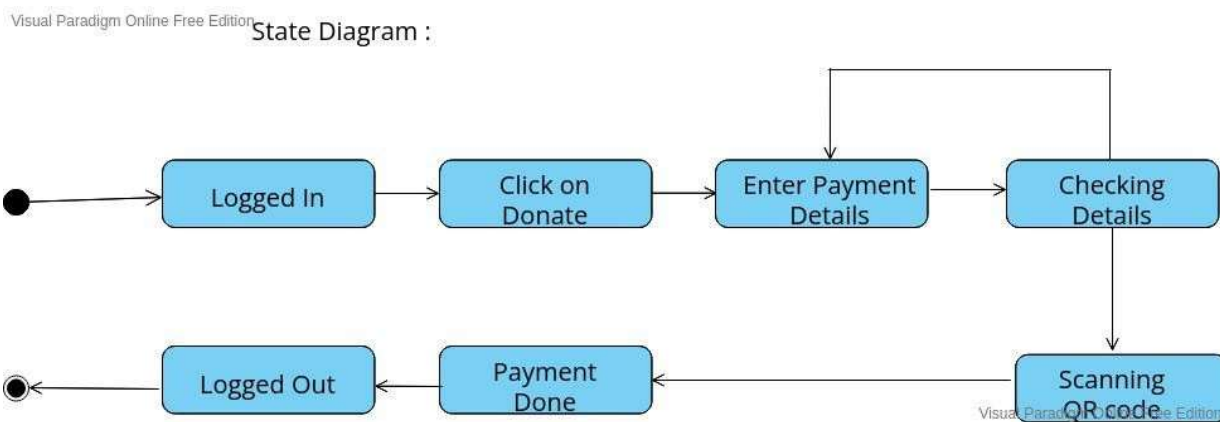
Visual Paradigm Online Free Edition

State Diagram :

Logged In

Click on Donate

Enter Payment Details

Checking Details

Scanning QR code

Payment Done

Logged Out

Visual Paradigm Online Free Edition